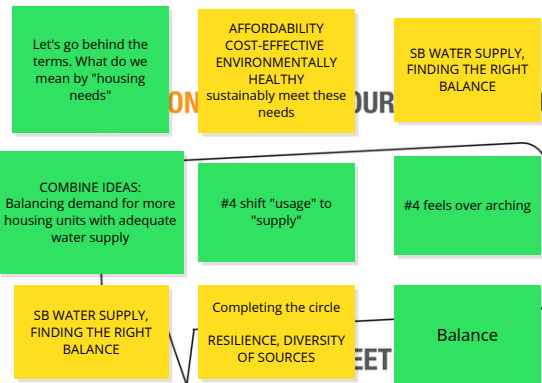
Let's go behind the terms. What do we mean by "housing needs"

AFFORDABILITY
COST-EFFECTIVE
ENVIRONMENTALLY HEALTHY
sustainably meet these needs

SB WATER SUPPLY, FINDING THE RIGHT BALANCE

ON

OUR

COMBINE IDEAS:
Balancing demand for more housing units with adequate water supply

#4 shift "usage" to "supply"

#4 feels over arching

SB WATER SUPPLY, FINDING THE RIGHT BALANCE

Completing the circle

RESILIENCE, DIVERSITY OF SOURCES

EET

Balance